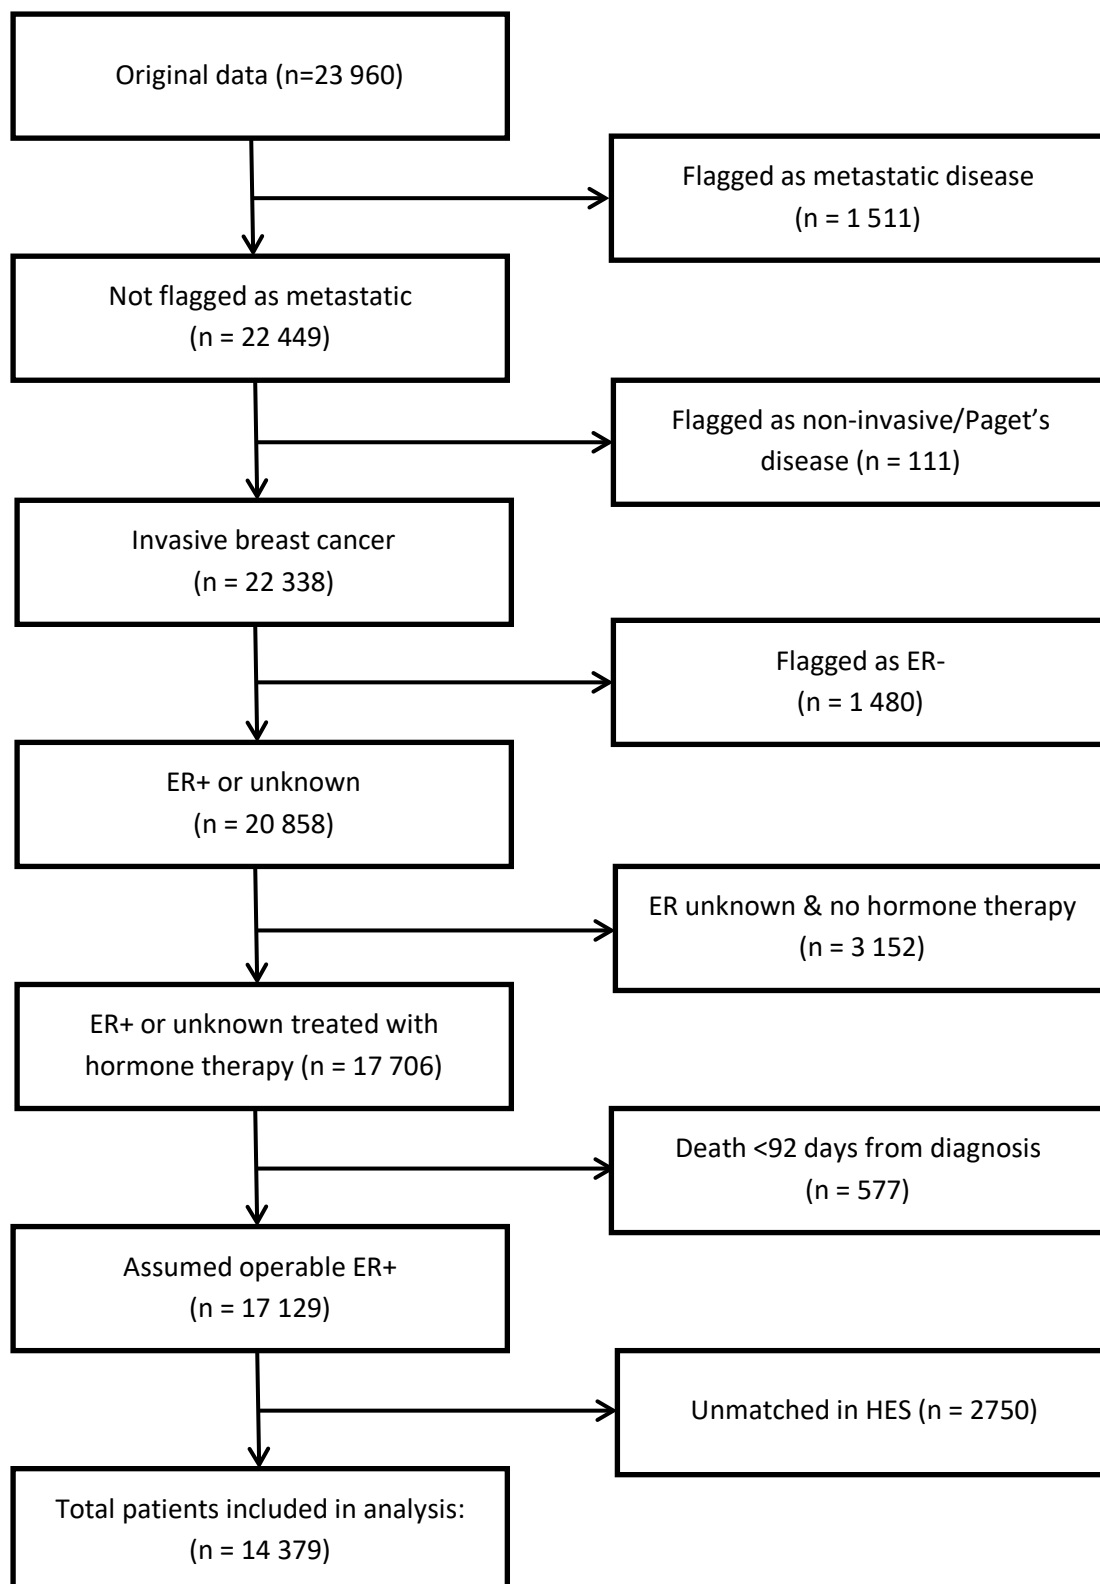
Original data (n=23 960)

Flagged as metastatic disease (n = 1 511)

Not flagged as metastatic (n = 22 449)

Flagged as non-invasive/Paget's disease (n = 111)

Invasive breast cancer (n = 22 338)

Flagged as ER- (n = 1 480)

ER+ or unknown (n = 20 858)

ER unknown & no hormone therapy (n = 3 152)

ER+ or unknown treated with hormone therapy (n = 17 706)

Death <92 days from diagnosis (n = 577)

Assumed operable ER+ (n = 17 129)

Unmatched in HES (n = 2750)

Total patients included in analysis: (n = 14 379)